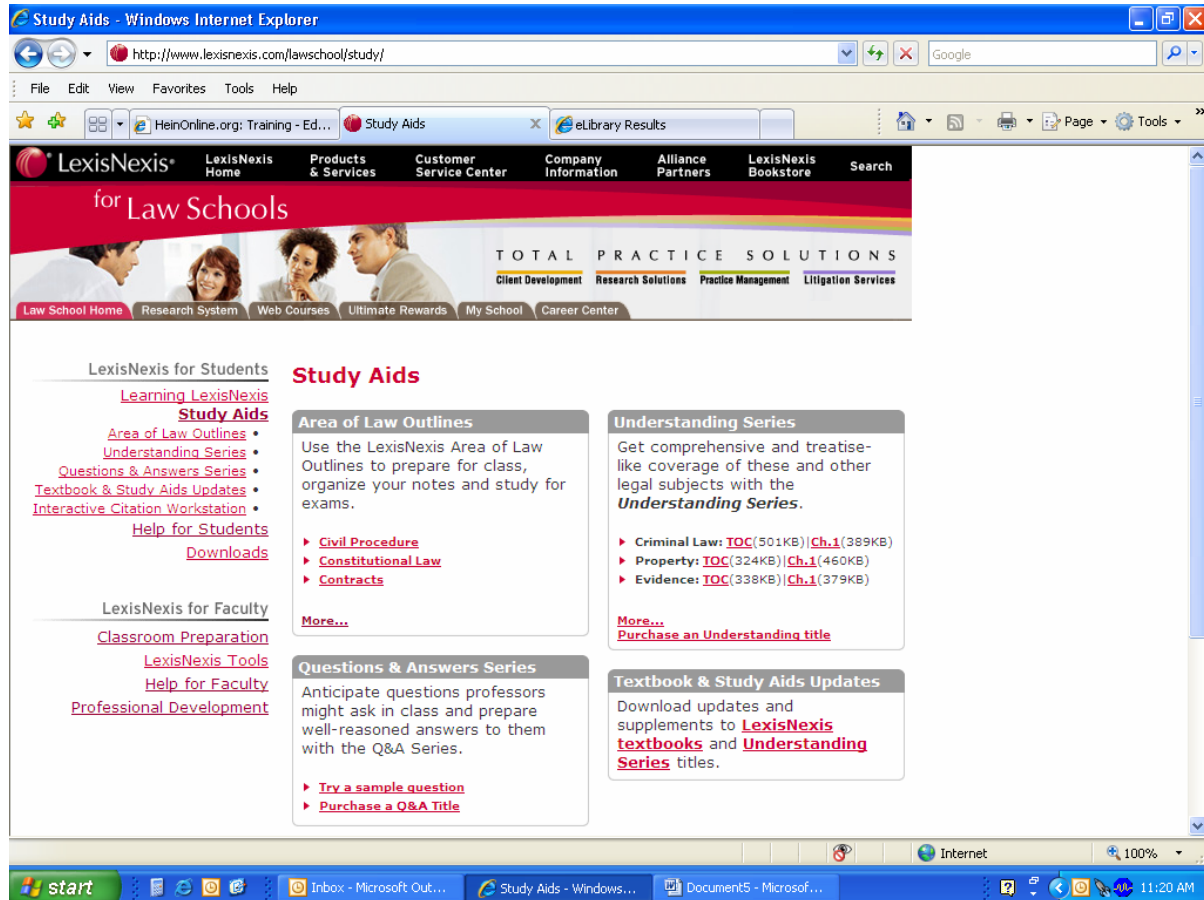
Study Aids - Windows Internet Explorer

http://www.lexisnexis.com/lawschool/study/

Google

File Edit View Favorites Tools Help

HeinOnline.org: Training - Ed... Study Aids eLibrary Results

Page Tools

LexisNexis LexisNexis Home Products & Services Customer Service Center Company Information Alliance Partners LexisNexis Bookstore Search

for Law Schools

TOTAL PRACTICE SOLUTIONS
Client Development Research Solutions Practice Management Litigation Services

Law School Home Research System Web Courses Ultimate Rewards My School Career Center

LexisNexis for Students
Learning LexisNexis
Study Aids
Area of Law Outlines •
Understanding Series •
Questions & Answers Series •
Textbook & Study Aids Updates •
Interactive Citation Workstation •
Help for Students
Downloads

LexisNexis for Faculty
Classroom Preparation
LexisNexis Tools
Help for Faculty
Professional Development

Study Aids

Area of Law Outlines
Use the LexisNexis Area of Law Outlines to prepare for class, organize your notes and study for exams.

Civil Procedure
Constitutional Law
Contracts

More...

Understanding Series
Get comprehensive and treatise-like coverage of these and other legal subjects with the Understanding Series.

Criminal Law: TOC(501KB)|Ch.1(389KB)
Property: TOC(324KB)|Ch.1(460KB)
Evidence: TOC(338KB)|Ch.1(379KB)

More...
Purchase an Understanding title

Questions & Answers Series
Anticipate questions professors might ask in class and prepare well-reasoned answers to them with the Q&A Series.

Try a sample question
Purchase a Q&A Title

Textbook & Study Aids Updates
Download updates and supplements to LexisNexis textbooks and Understanding Series titles.

Internet 100%

start Inbox - Microsoft Out... Study Aids - Windows... Document5 - Microsof... 11:20 AM